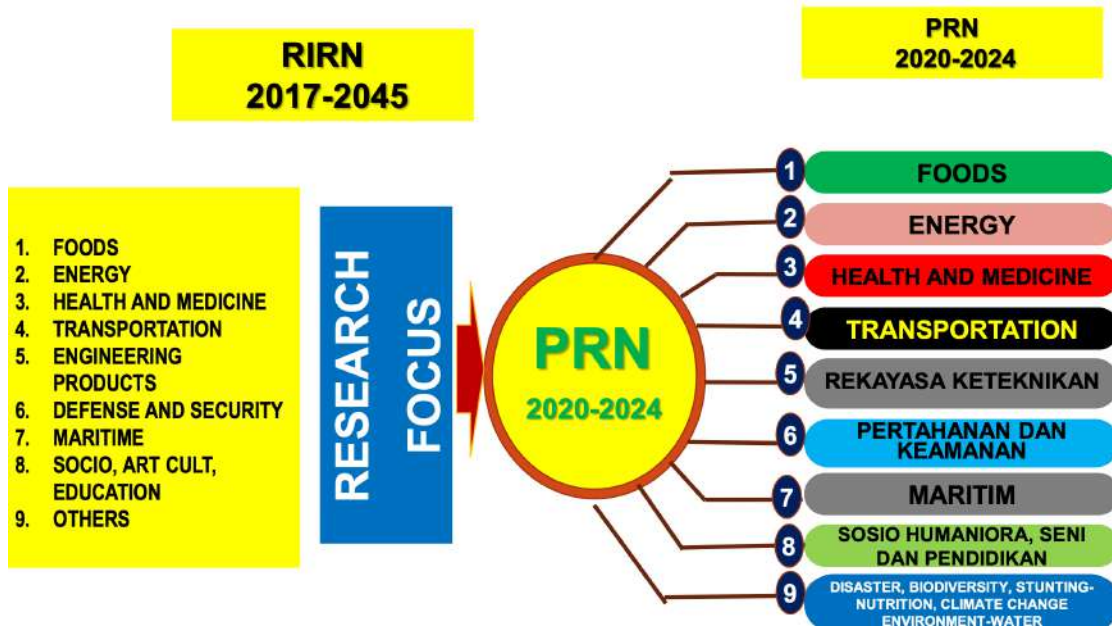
RIRN
2017-2045

PRN
2020-2024

1. FOODS
2. ENERGY
3. HEALTH AND MEDICINE
4. TRANSPORTATION
5. ENGINEERING PRODUCTS
6. DEFENSE AND SECURITY
7. MARITIME
8. SOCIO, ART CULT, EDUCATION
9. OTHERS

RESEARCH FOCUS

PRN
2020-2024

1 FOODS
2 ENERGY
3 HEALTH AND MEDICINE
4 TRANSPORTATION
5 REKAYASA KETEKNIKAN
6 PERTAHANAN DAN KEAMANAN
7 MARITIM
8 SOSIO HUMANIORA, SENI DAN PENDIDIKAN
9 DISASTER, BIODIVERSITY, STUNTING-NUTRITION, CLIMATE CHANGE ENVIRONMENT-WATER